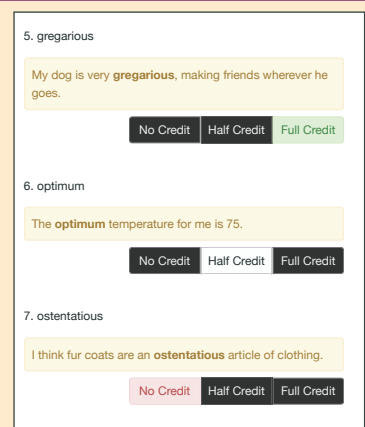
5. gregarious

My dog is very **gregarious**, making friends wherever he goes.

No Credit Half Credit Full Credit

6. optimum

The **optimum** temperature for me is 75.

No Credit Half Credit Full Credit

7. ostentatious

I think fur coats are an **ostentatious** article of clothing.

No Credit Half Credit Full Credit